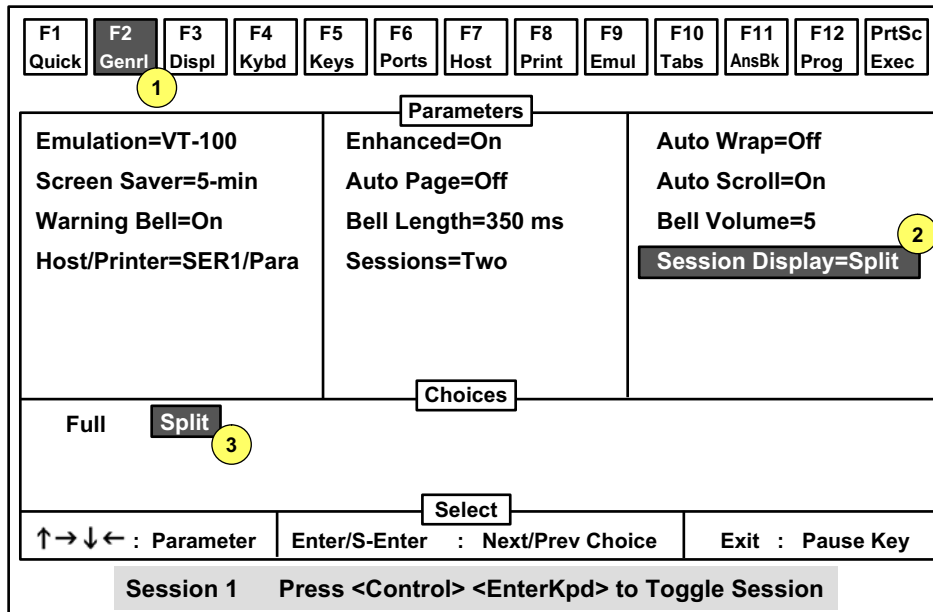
F1 Quick | F2 Genrl | F3 Displ | F4 Kybd | F5 Keys | F6 Ports | F7 Host | F8 Print | F9 Emul | F10 Tabs | F11 AnsBk | F12 Prog | PrtSc Exec

1

Parameters

Emulation=VT-100
Screen Saver=5-min
Warning Bell=On
Host/Printer=SER1/Para

Enhanced=On
Auto Page=Off
Bell Length=350 ms
Sessions=Two

Auto Wrap=Off
Auto Scroll=On
Bell Volume=5
Session Display=Split

2

Choices

Full Split

3

Select

↑→↓← : Parameter | Enter/S-Enter : Next/Prev Choice | Exit : Pause Key

Session 1 Press <Control> <EnterKpd> to Toggle Session